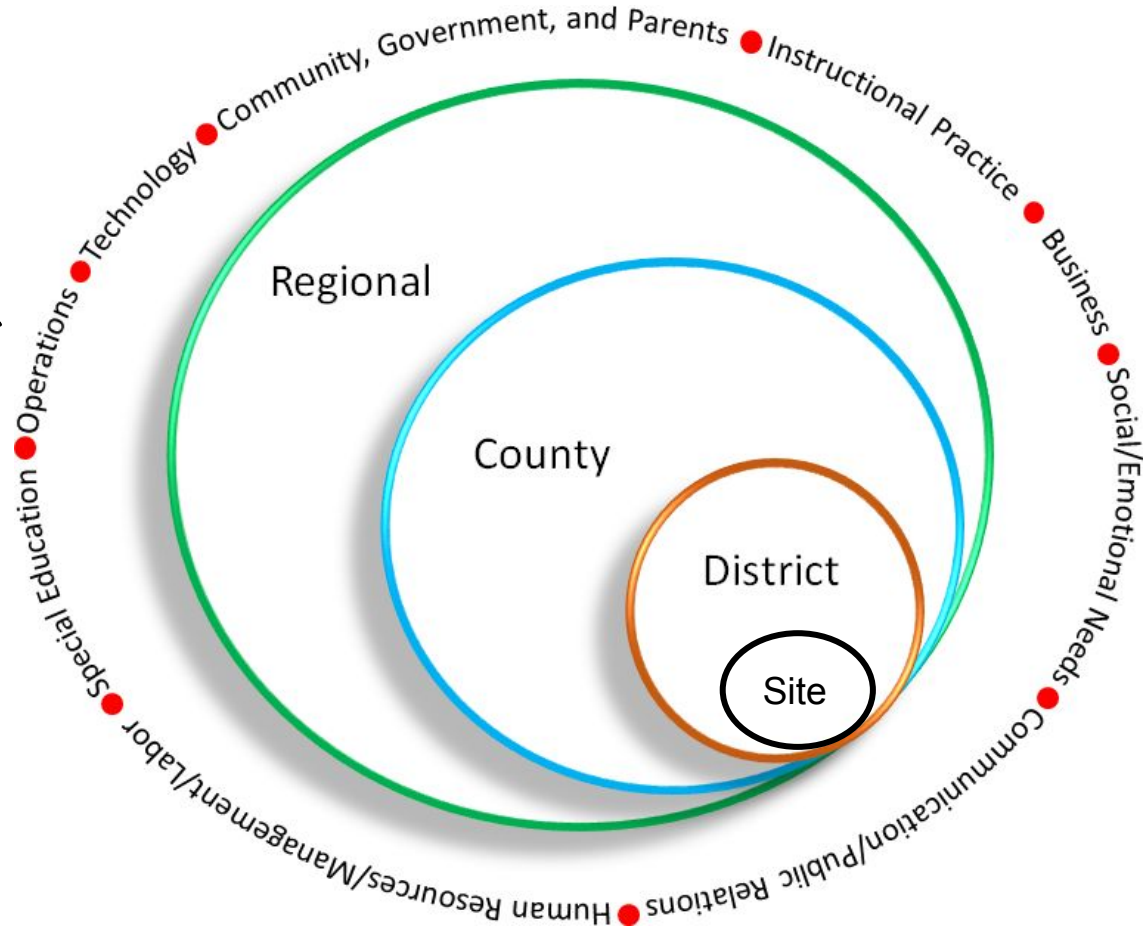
Community, Government, and Parents
Instructional Practice
Business
Social/Emotional Needs
Communication/Public Relations
Human Resources/Management/Labor
Special Education
Operations
Technology

Regional
County
District
Site